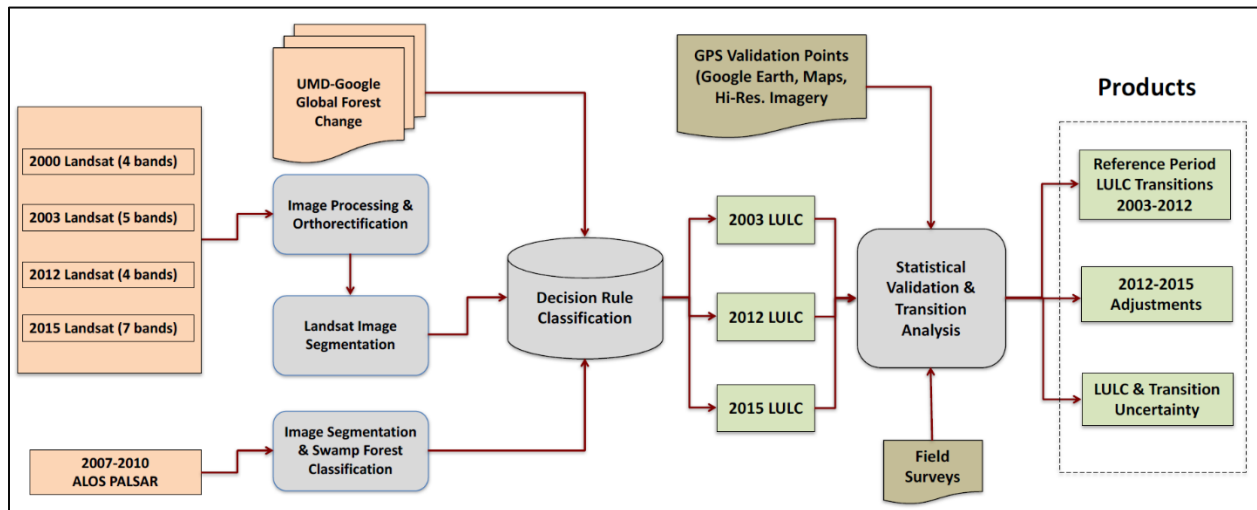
UMD-Google Global Forest Change

GPS Validation Points (Google Earth, Maps, Hi-Res. Imagery

Products

2000 Landsat (4 bands)

2003 Landsat (5 bands)

2012 Landsat (4 bands)

2015 Landsat (7 bands)

Image Processing & Orthorectification

Landsat Image Segmentation

Decision Rule Classification

2003 LULC

2012 LULC

2015 LULC

Statistical Validation & Transition Analysis

Reference Period LULC Transitions 2003-2012

2012-2015 Adjustments

LULC & Transition Uncertainty

2007-2010 ALOS PALSAR

Image Segmentation & Swamp Forest Classification

Field Surveys